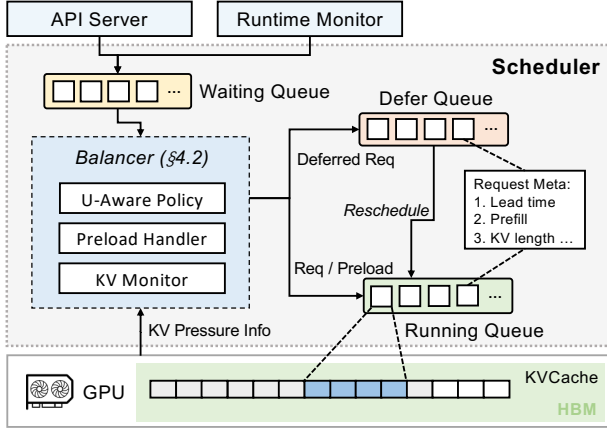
API Server

Runtime Monitor

Scheduler

Waiting Queue

Defer Queue

Balancer (§4.2)

Deferred Req

U-Aware Policy

Preload Handler

KV Monitor

Reschedule

Request Meta:
1. Lead time
2. Prefill
3. KV length ...

Req / Preload

Running Queue

KV Pressure Info

GPU

KVCache

HBM